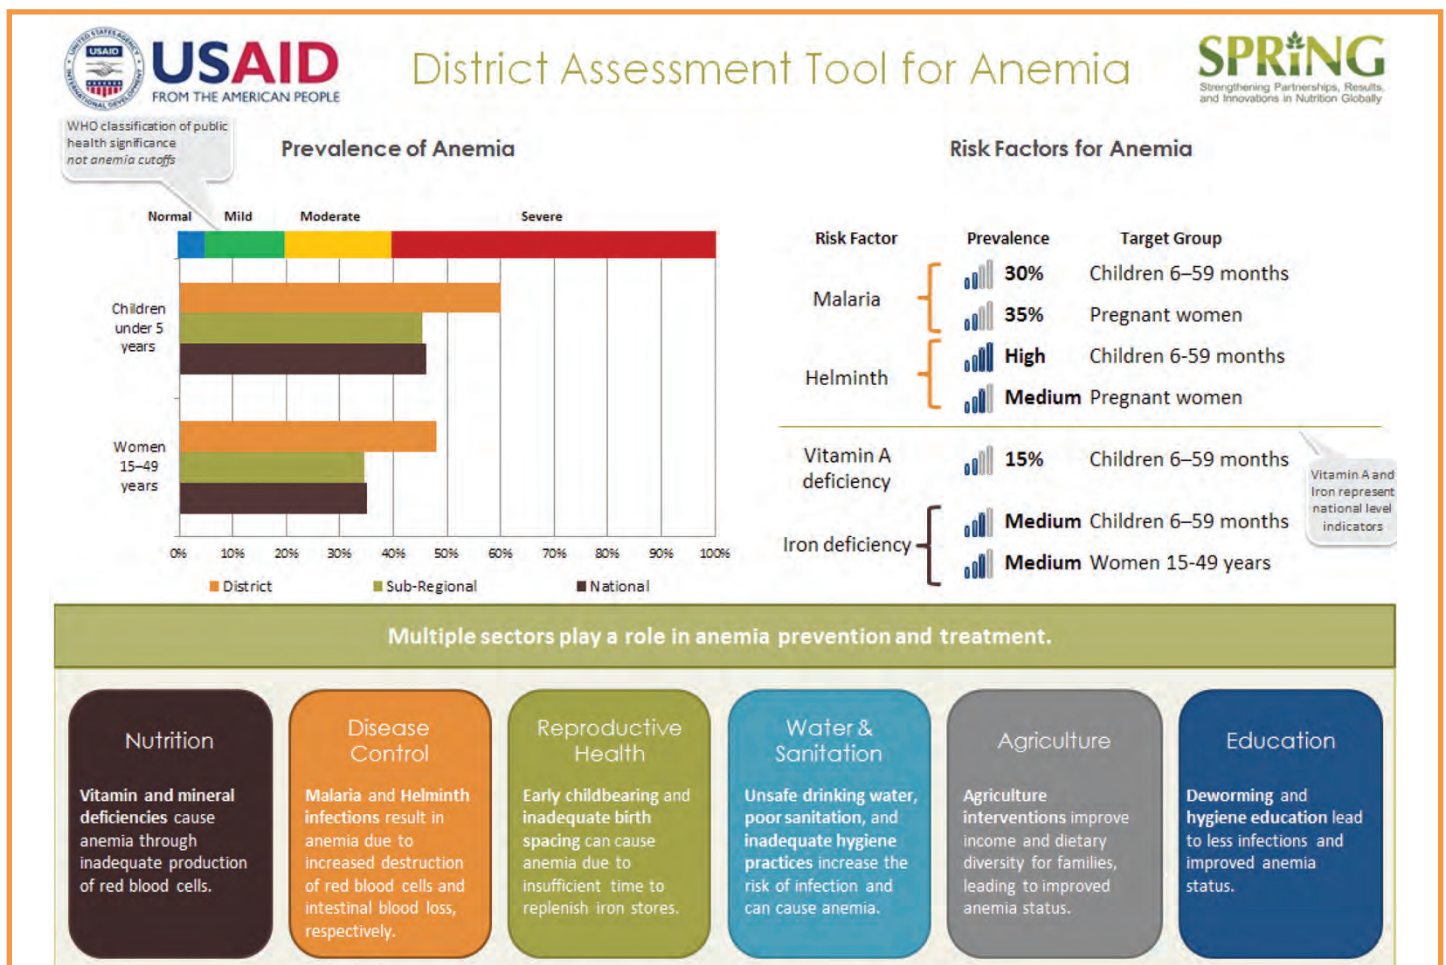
USAID
FROM THE AMERICAN PEOPLE

District Assessment Tool for Anemia

SPRING
Strengthening Partnerships, Results, and Innovations in Nutrition Globally

WHO classification of public health significance *not anemia cutoffs*

Prevalence of Anemia

Normal Mild Moderate Severe

Children under 5 years

Women 15–49 years

0% 10% 20% 30% 40% 50% 60% 70% 80% 90% 100%

District Sub-Regional National

Risk Factors for Anemia

| Risk Factor | Prevalence | Target Group |
|---|---|---|
| Malaria | 30% | Children 6–59 months |
| | 35% | Pregnant women |
| Helminth | High | Children 6-59 months |
| | Medium | Pregnant women |
| Vitamin A deficiency | 15% | Children 6–59 months |
| Iron deficiency | Medium | Children 6–59 months |
| | Medium | Women 15-49 years |

Vitamin A and Iron represent national level indicators

Multiple sectors play a role in anemia prevention and treatment.

Nutrition

Vitamin and mineral deficiencies cause anemia through inadequate production of red blood cells.

Disease Control

Malaria and Helminth infections result in anemia due to increased destruction of red blood cells and intestinal blood loss, respectively.

Reproductive Health

Early childbearing and inadequate birth spacing can cause anemia due to insufficient time to replenish iron stores.

Water & Sanitation

Unsafe drinking water, poor sanitation, and inadequate hygiene practices increase the risk of infection and can cause anemia.

Agriculture

Agriculture interventions improve income and dietary diversity for families, leading to improved anemia status.

Education

Deworming and hygiene education lead to less infections and improved anemia status.